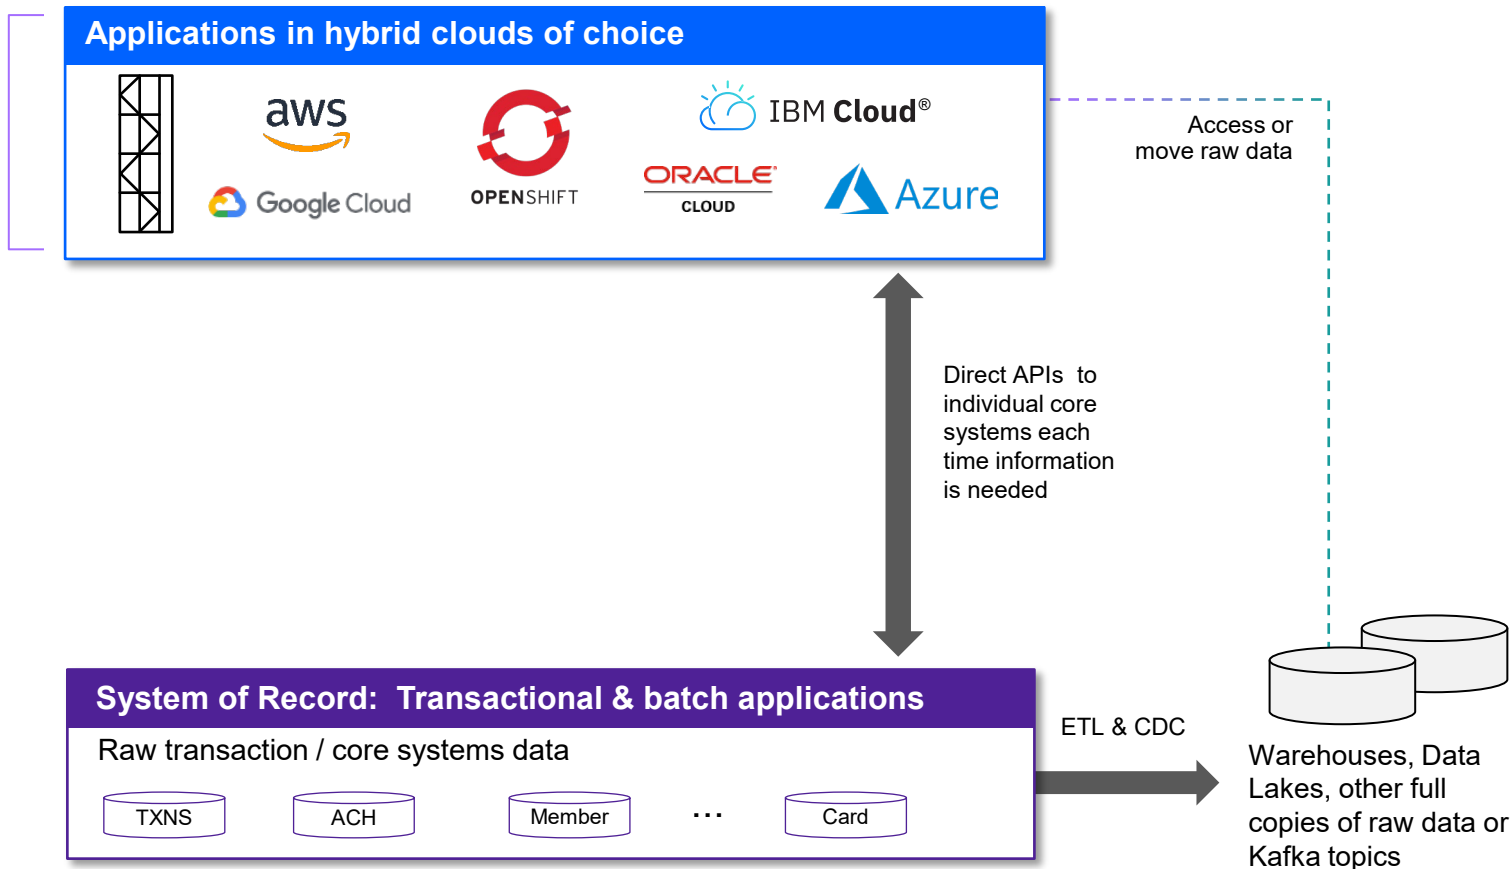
Applications in hybrid clouds of choice

aws

Google Cloud

OPENSHIFT

IBM Cloud®

ORACLE CLOUD

Azure

Access or move raw data

Direct APIs to individual core systems each time information is needed

System of Record: Transactional & batch applications

Raw transaction / core systems data

TXNS

ACH

Member

...

Card

ETL & CDC

Warehouses, Data Lakes, other full copies of raw data or Kafka topics